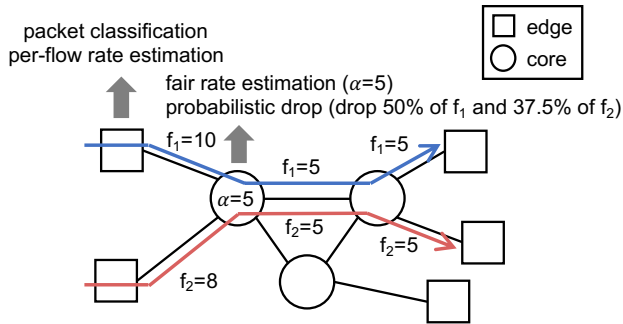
packet classification
per-flow rate estimation

edge
core

fair rate estimation ($\alpha$=5)
probabilistic drop (drop 50% of $f_1$ and 37.5% of $f_2$)

$f_1$=10
$f_1$=5
$f_1$=5
$\alpha$=5
$f_2$=5
$f_2$=5
$f_2$=8